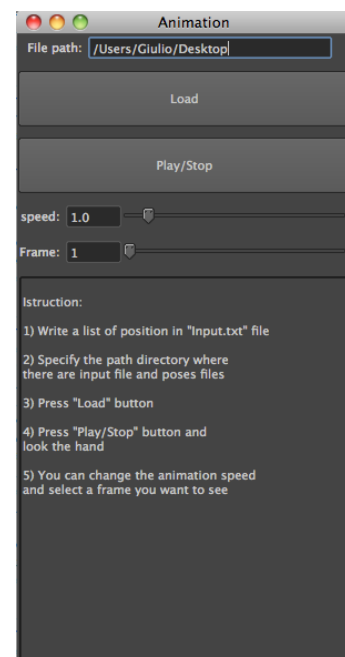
Animation

File path: /Users/Giulio/Desktop

Load

Play/Stop

speed: 1.0

Frame: 1

Istruction:

1) Write a list of position in "Input.txt" file

2) Specify the path directory where there are input file and poses files

3) Press "Load" button

4) Press "Play/Stop" button and look the hand

5) You can change the animation speed and select a frame you want to see